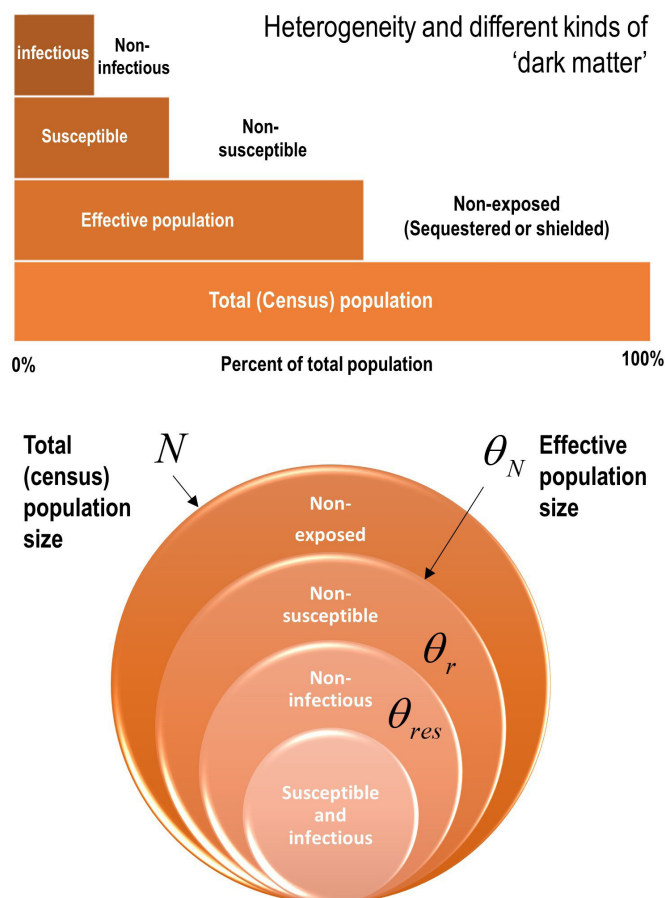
Heterogeneity and different kinds of 'dark matter'

infectious

Non-infectious

Susceptible

Non-susceptible

Effective population

Non-exposed (Sequestered or shielded)

Total (Census) population

0%

Percent of total population

100%

Total (census) population size

$N$

$\theta_N$

Effective population size

Non-exposed

Non-susceptible

$\theta_r$

Non-infectious

$\theta_{res}$

Susceptible and infectious